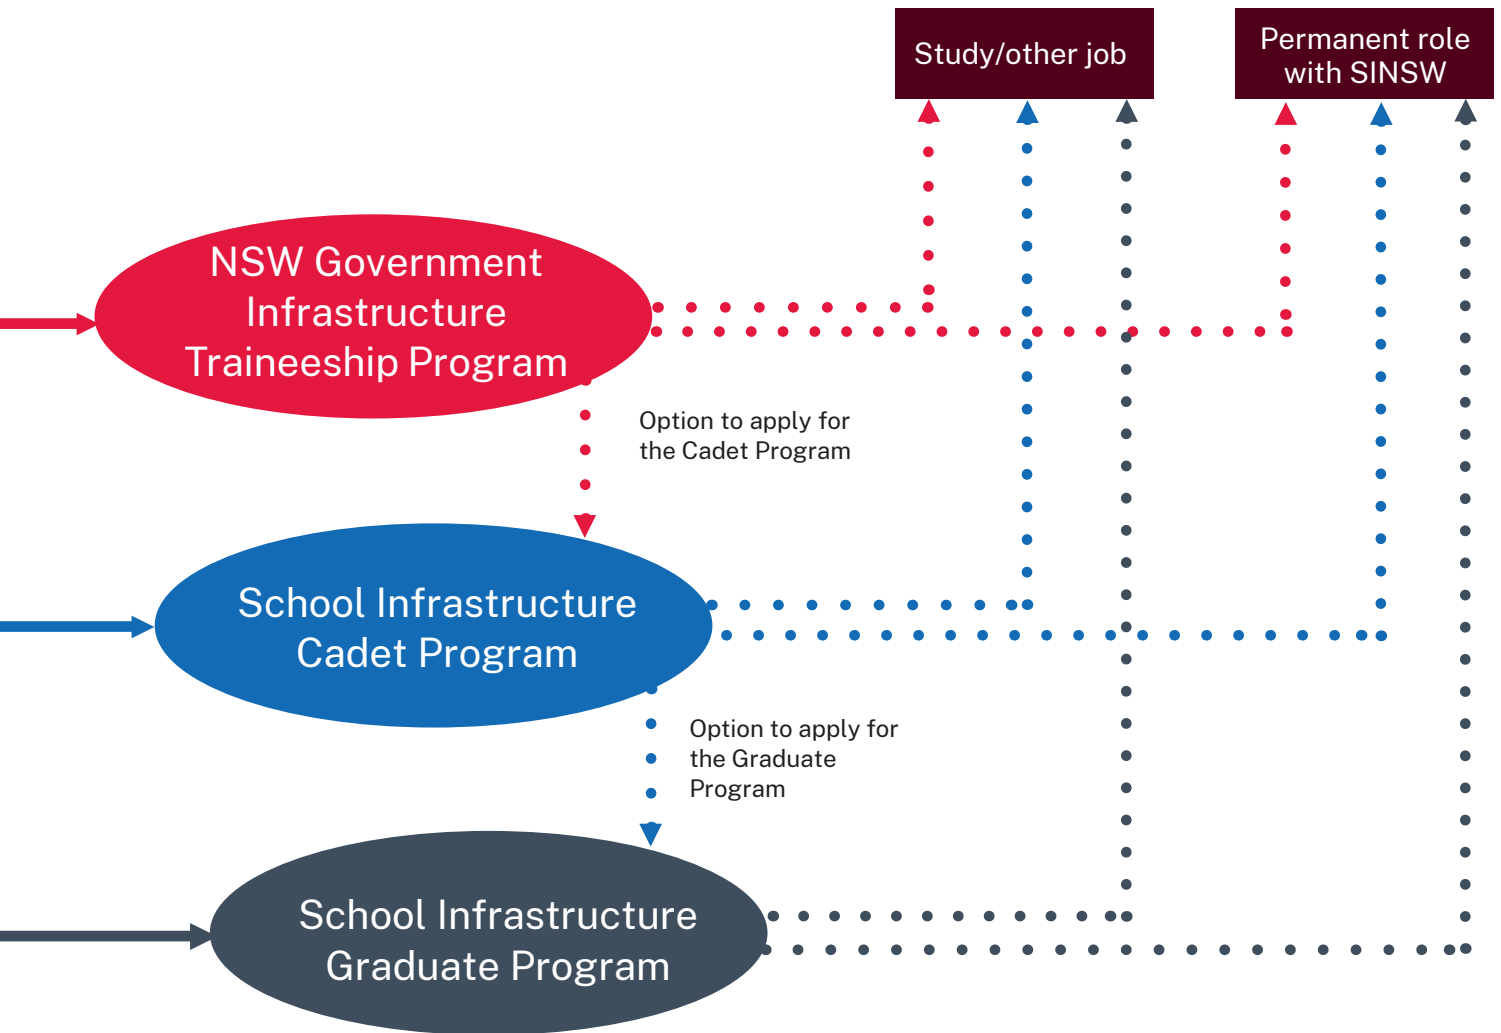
Study/other job

Permanent role with SINSW

NSW Government Infrastructure Traineeship Program

Option to apply for the Cadet Program

School Infrastructure Cadet Program

Option to apply for the Graduate Program

School Infrastructure Graduate Program